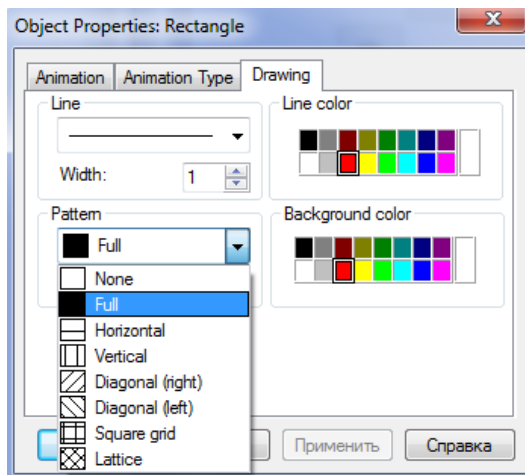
Object Properties: Rectangle

Animation | Animation Type | Drawing

Line

Width: 1

Line color

Pattern

Full

None
Full
Horizontal
Vertical
Diagonal (right)
Diagonal (left)
Square grid
Lattice

Background color

Применить | Справка